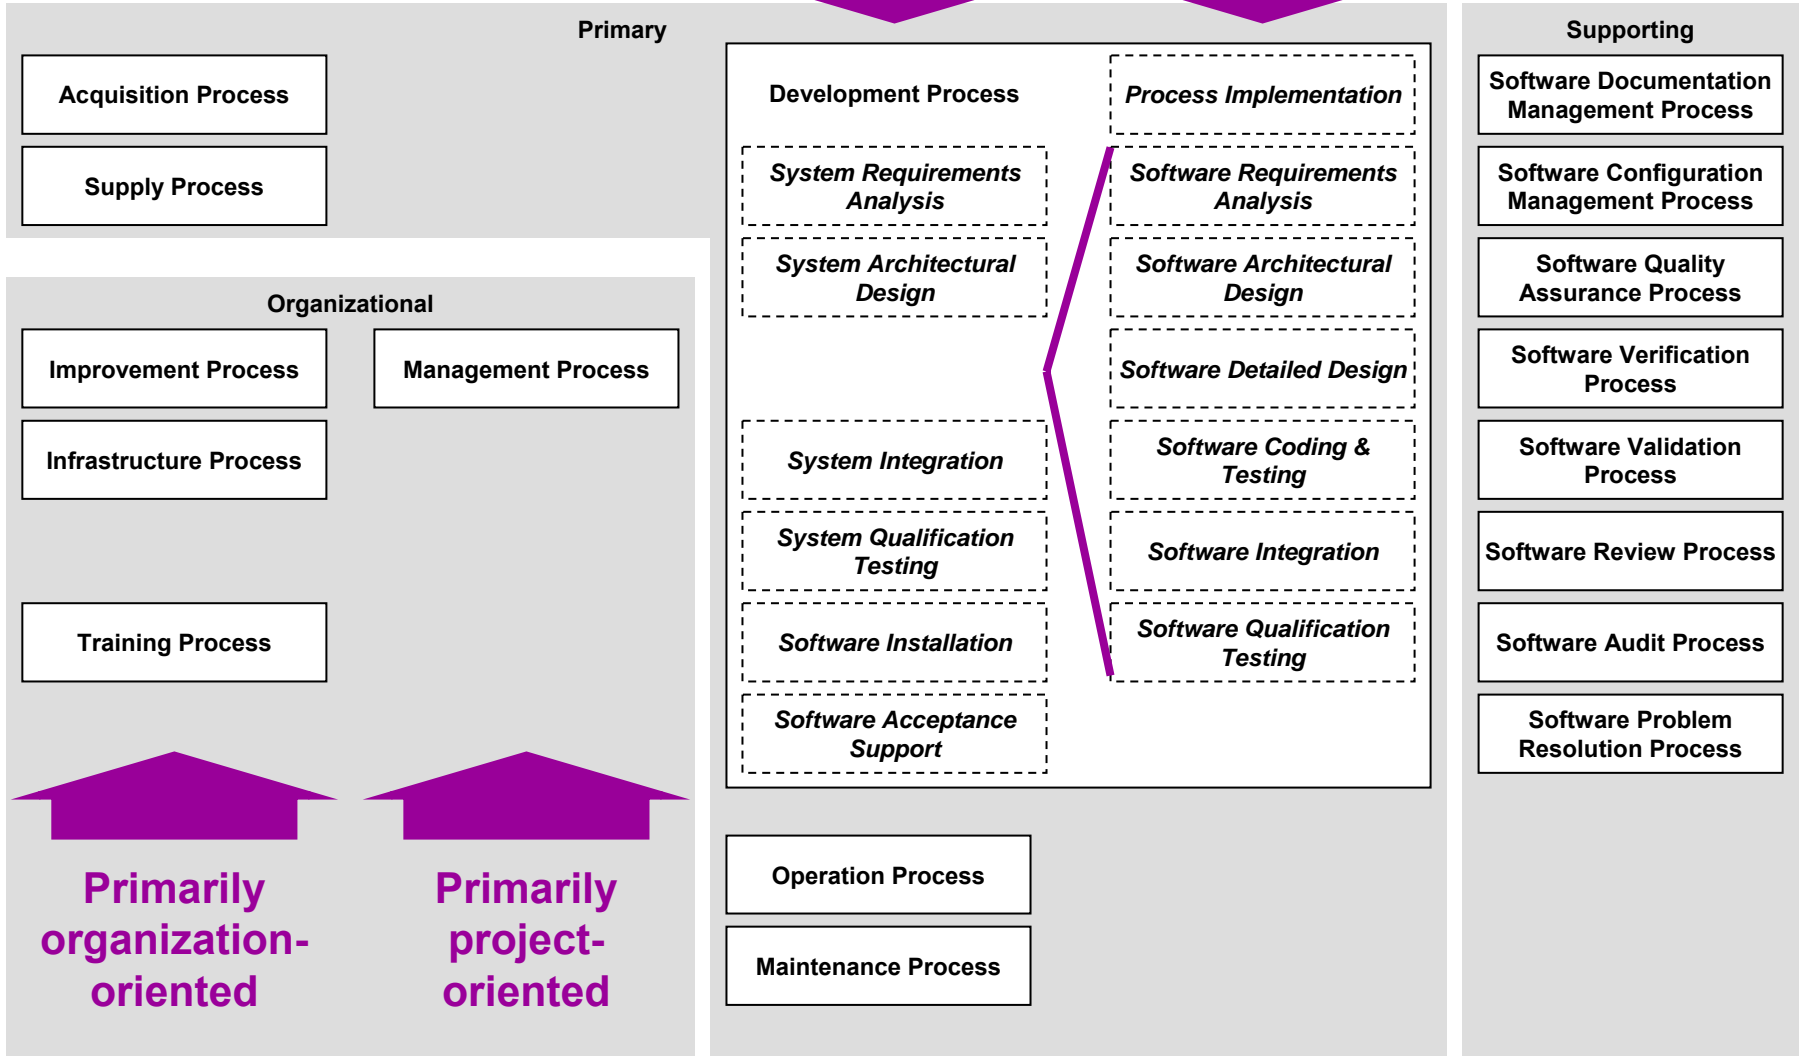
Primary

Acquisition Process

Supply Process

Development Process

Process Implementation

System Requirements Analysis

Software Requirements Analysis

System Architectural Design

Software Architectural Design

Software Detailed Design

System Integration

Software Coding & Testing

System Qualification Testing

Software Integration

Software Installation

Software Qualification Testing

Software Acceptance Support

Operation Process

Maintenance Process

Organizational

Improvement Process

Management Process

Infrastructure Process

Training Process

Primarily organization-oriented

Primarily project-oriented

Supporting

Software Documentation Management Process

Software Configuration Management Process

Software Quality Assurance Process

Software Verification Process

Software Validation Process

Software Review Process

Software Audit Process

Software Problem Resolution Process